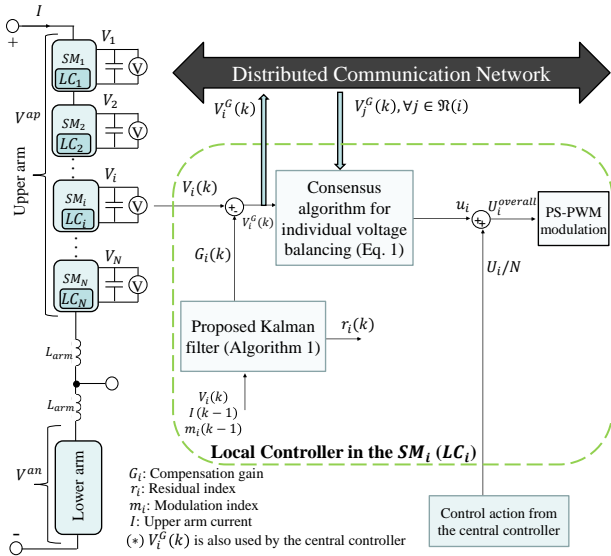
$I$
+
$SM_1$
$LC_1$
$V_1$
V
$SM_2$
$LC_2$
$V_2$
V
$V^{ap}$
Upper arm
$SM_i$
$LC_i$
$V_i$
V
$SM_N$
$LC_N$
$V_N$
V
$L_{arm}$
$L_{arm}$
$V^{an}$
Lower arm
-

Distributed Communication Network

$V_i^G(k)$
$V_j^G(k), \forall j \in \mathfrak{N}(i)$

$V_i(k)$
+
-
$V_i^G(k)$
Consensus algorithm for individual voltage balancing (Eq. 1)
$u_i$
+
+
$U_i^{overall}$
PS-PWM modulation
$G_i(k)$
$U_i/N$
Proposed Kalman filter (Algorithm 1)
$r_i(k)$
$V_i(k)$
$I(k-1)$
$m_i(k-1)$

Local Controller in the $SM_i$ $(LC_i)$

$G_i$: Compensation gain
$r_i$: Residual index
$m_i$: Modulation index
$I$: Upper arm current
$(*)$ $V_i^G(k)$ is also used by the central controller

Control action from the central controller